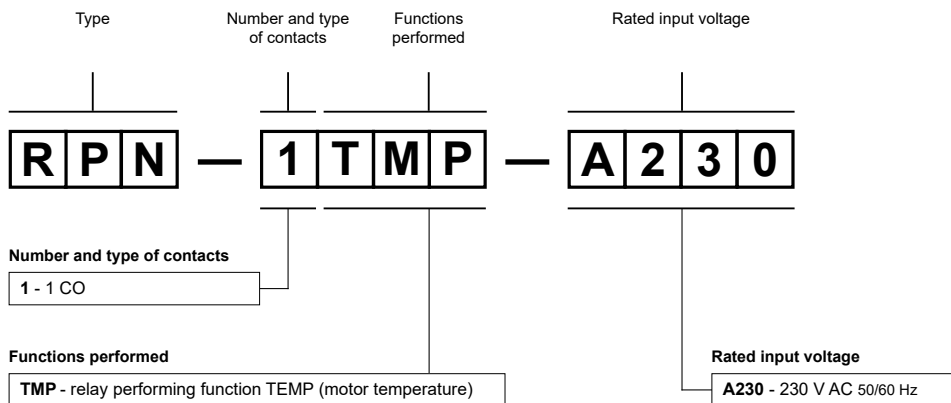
Type

Number and type of contacts

Functions performed

Rated input voltage

R P N — 1 T M P — A 2 3 0

Number and type of contacts

**1** - 1 CO

Functions performed

**TMP** - relay performing function TEMP (motor temperature)

Rated input voltage

**A230** - 230 V AC 50/60 Hz